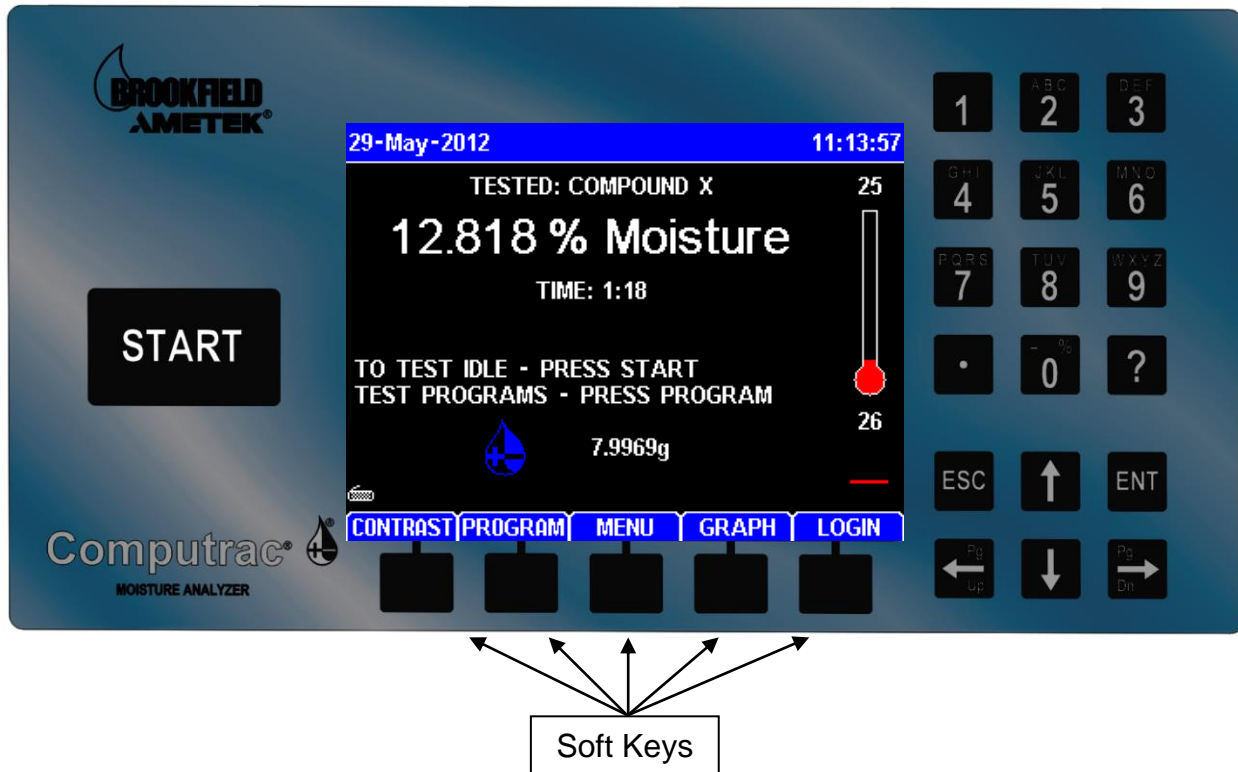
BROOKFIELD
AMETEK®

29-May-2012 11:13:57

TESTED: COMPOUND X

25

12.818 % Moisture

TIME: 1:18

TO TEST IDLE - PRESS START
TEST PROGRAMS - PRESS PROGRAM

26

7.9969g

CONTRAST PROGRAM MENU GRAPH LOGIN

START

Computrac®
MOISTURE ANALYZER

1 ABC 2 DEF 3
GHI 4 JKL 5 MNO 6
PQRS 7 TUV 8 WXYZ 9
. – % 0 ?
ESC ↑ ENT
Pg Up ↓ Pg Dn

Soft Keys